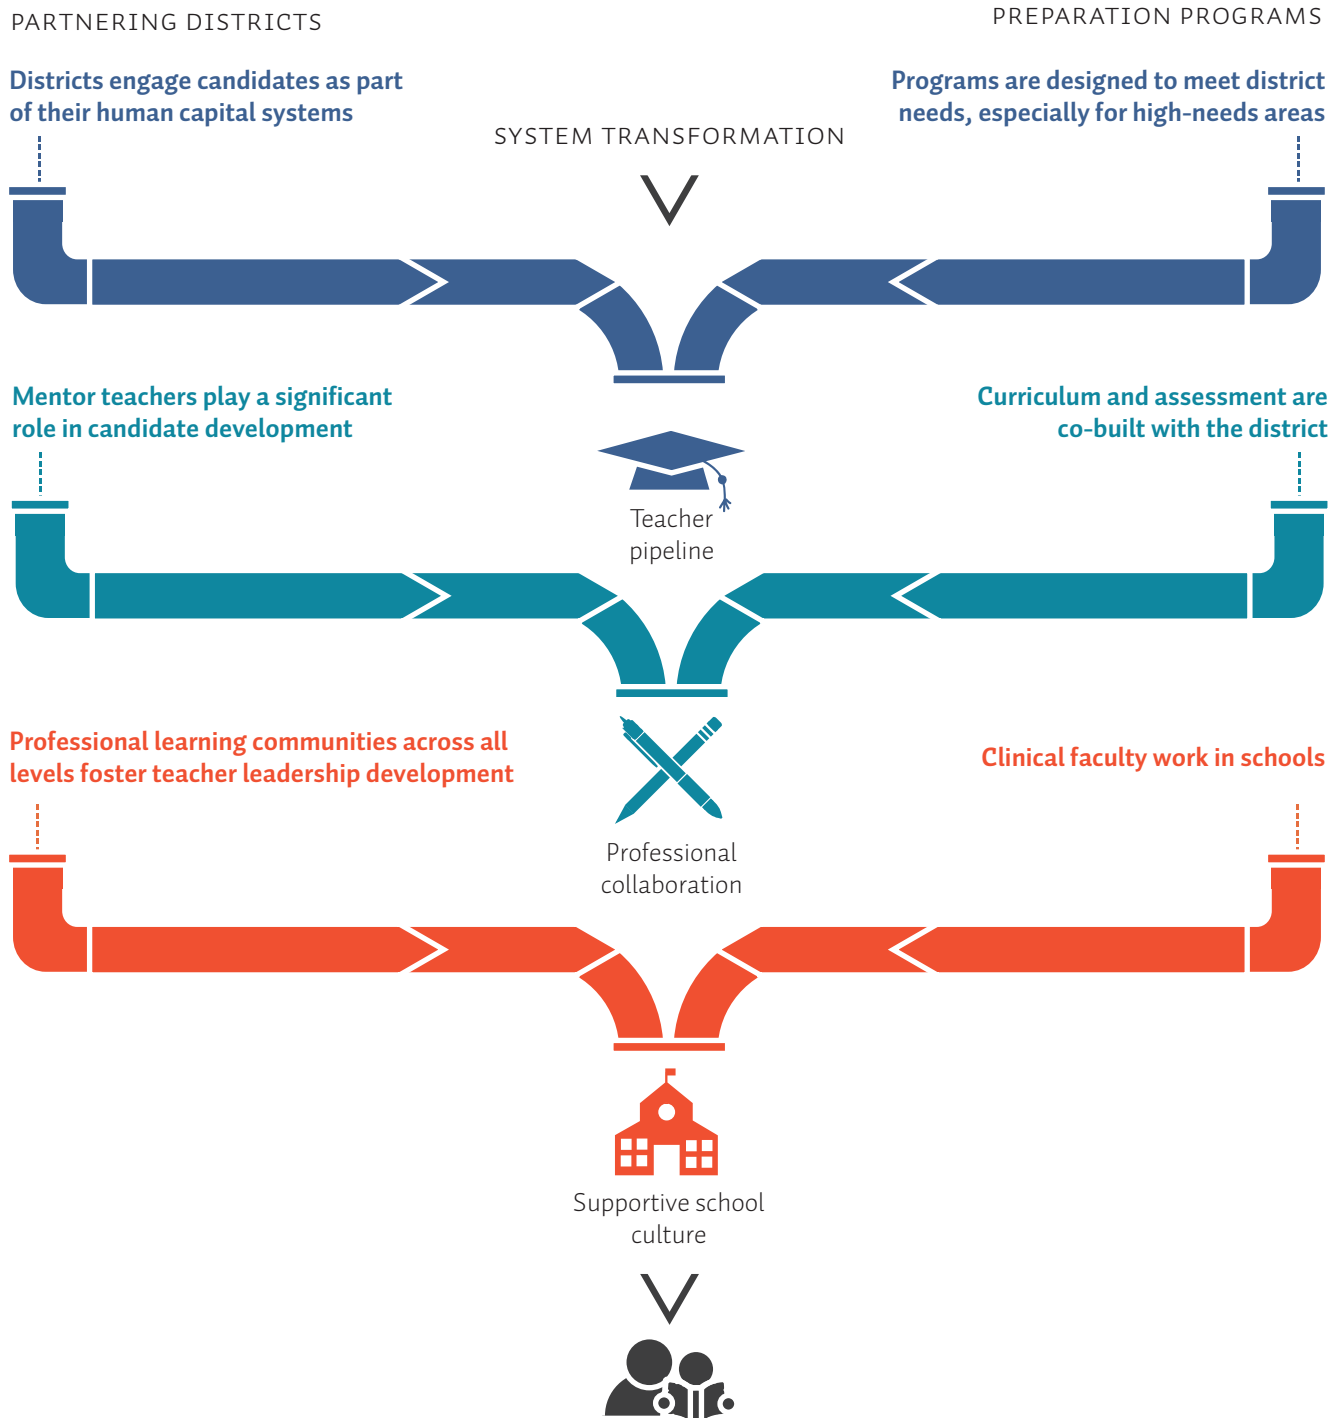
PARTNERING DISTRICTS

PREPARATION PROGRAMS

Districts engage candidates as part of their human capital systems

Programs are designed to meet district needs, especially for high-needs areas

SYSTEM TRANSFORMATION

Mentor teachers play a significant role in candidate development

Curriculum and assessment are co-built with the district

Teacher pipeline

Professional learning communities across all levels foster teacher leadership development

Clinical faculty work in schools

Professional collaboration

Supportive school culture